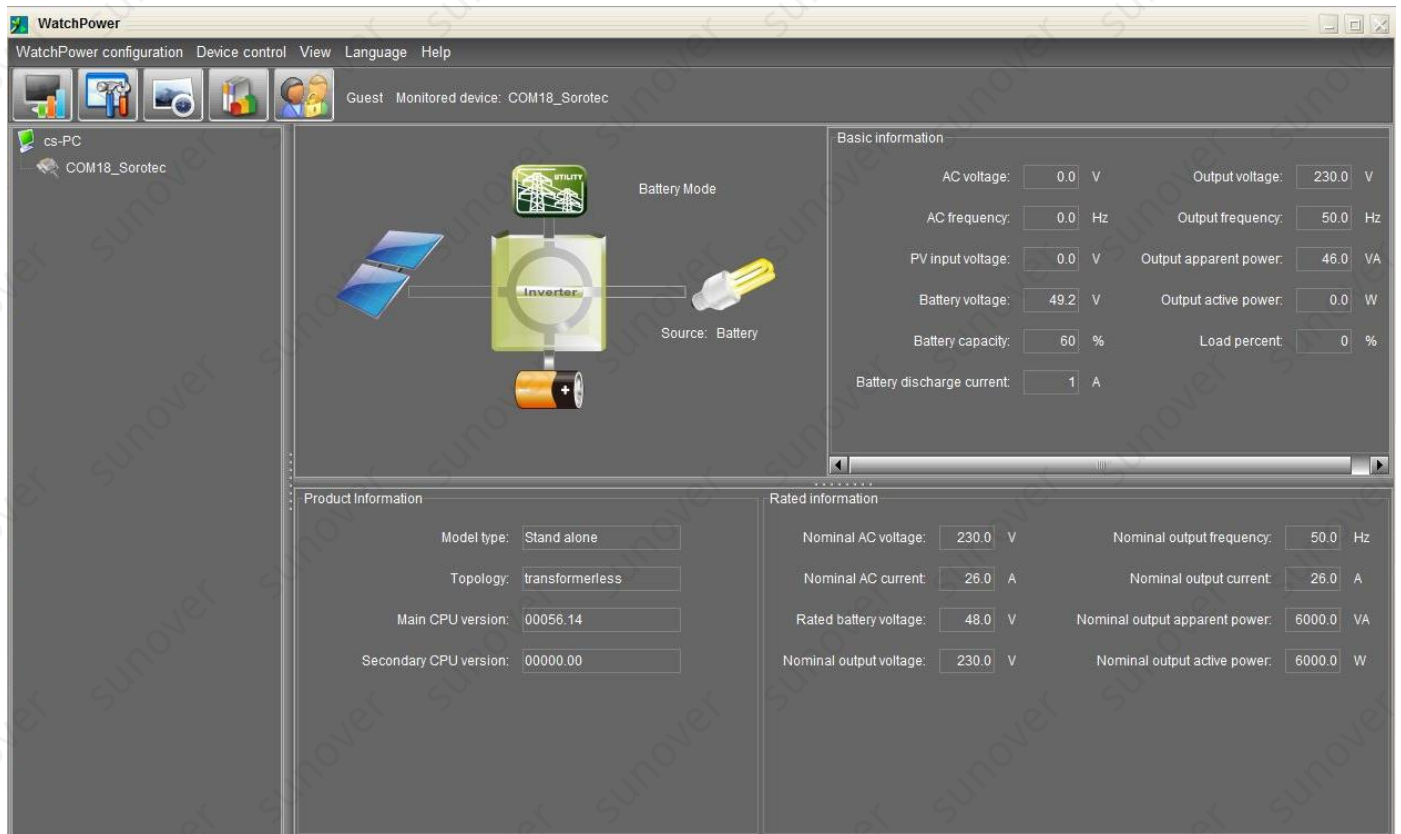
WatchPower

WatchPower configuration Device control View Language Help

Guest Monitored device: COM18_Sorotec

cs-PC
COM18_Sorotec

UTILITY
Battery Mode
Inverter
Source: Battery

Basic information

| | | | | | |
|---|---|---|---|---|---|
| AC voltage: | 0.0 | V | Output voltage: | 230.0 | V |
| AC frequency: | 0.0 | Hz | Output frequency: | 50.0 | Hz |
| PV input voltage: | 0.0 | V | Output apparent power: | 46.0 | VA |
| Battery voltage: | 49.2 | V | Output active power: | 0.0 | W |
| Battery capacity: | 60 | % | Load percent: | 0 | % |
| Battery discharge current: | 1 | A | | | |

Product Information

| | |
|---|---|
| Model type: | Stand alone |
| Topology: | transformerless |
| Main CPU version: | 00056.14 |
| Secondary CPU version: | 00000.00 |

Rated information

| | | | | | |
|---|---|---|---|---|---|
| Nominal AC voltage: | 230.0 | V | Nominal output frequency: | 50.0 | Hz |
| Nominal AC current: | 26.0 | A | Nominal output current: | 26.0 | A |
| Rated battery voltage: | 48.0 | V | Nominal output apparent power: | 6000.0 | VA |
| Nominal output voltage: | 230.0 | V | Nominal output active power: | 6000.0 | W |

sunover